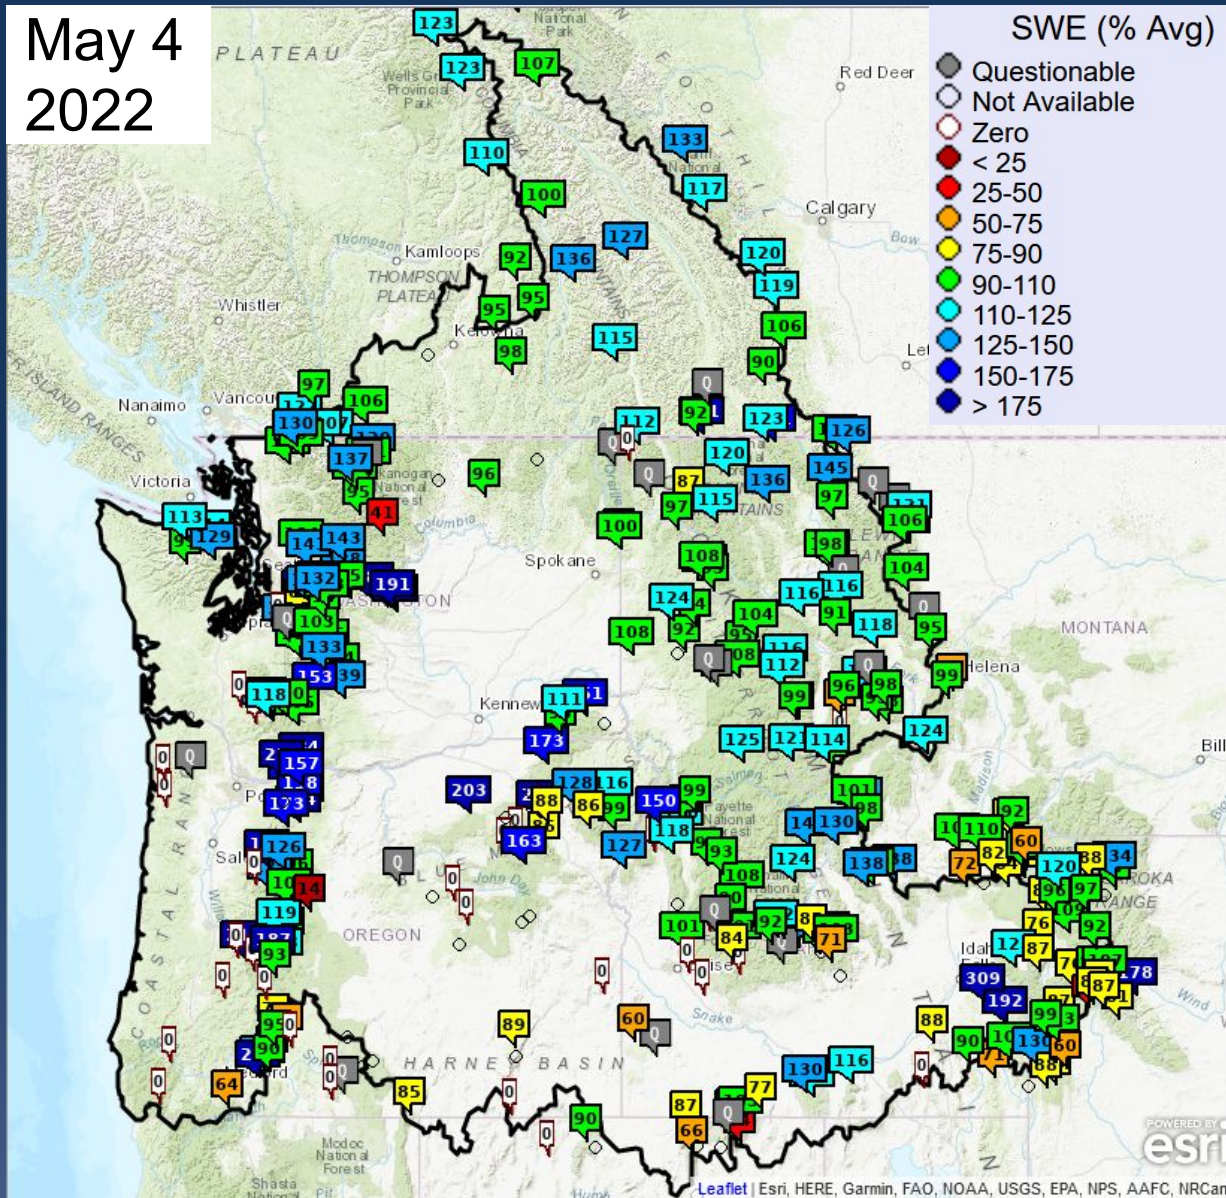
May 4
2022

SWE (% Avg)
Questionable
Not Available
Zero
< 25
25-50
50-75
75-90
90-110
110-125
125-150
150-175
> 175

PLATEAU
Wells Gray Provincial Park
Red Deer
Calgary
Kamloops
THOMPSON PLATEAU
Whistler
Kelowna
Nanaimo
Vancouver
Victoria
Spokane
Kennewick
MONTANA
Helena
OREGON
HARNEY BASIN
Modoc National Forest
Shasta
Idaho Falls
Billings

123 123 107 110 133 117 100 127 92 136 120 119 95 95 115 106 98 90 97 106 130 107 112 92 123 126 137 120 96 87 136 145 113 129 41 115 97 106 97 100 143 141 132 191 108 98 104 103 124 116 116 108 92 104 91 118 95 133 153 139 112 99 96 98 99 118 111 173 125 121 114 124 157 173 203 128 116 88 86 99 150 99 118 101 98 14 130 92 110 60 126 163 127 93 124 138 72 82 120 88 34 14 108 119 101 84 92 71 76 92 93 12 87 309 192 87 178 89 60 88 95 99 90 130 60 64 85 130 116 77 87 66 90 88

Leaflet | Esri, HERE, Garmin, FAO, NOAA, USGS, EPA, NPS, AAFC, NRCan
POWERED BY esri